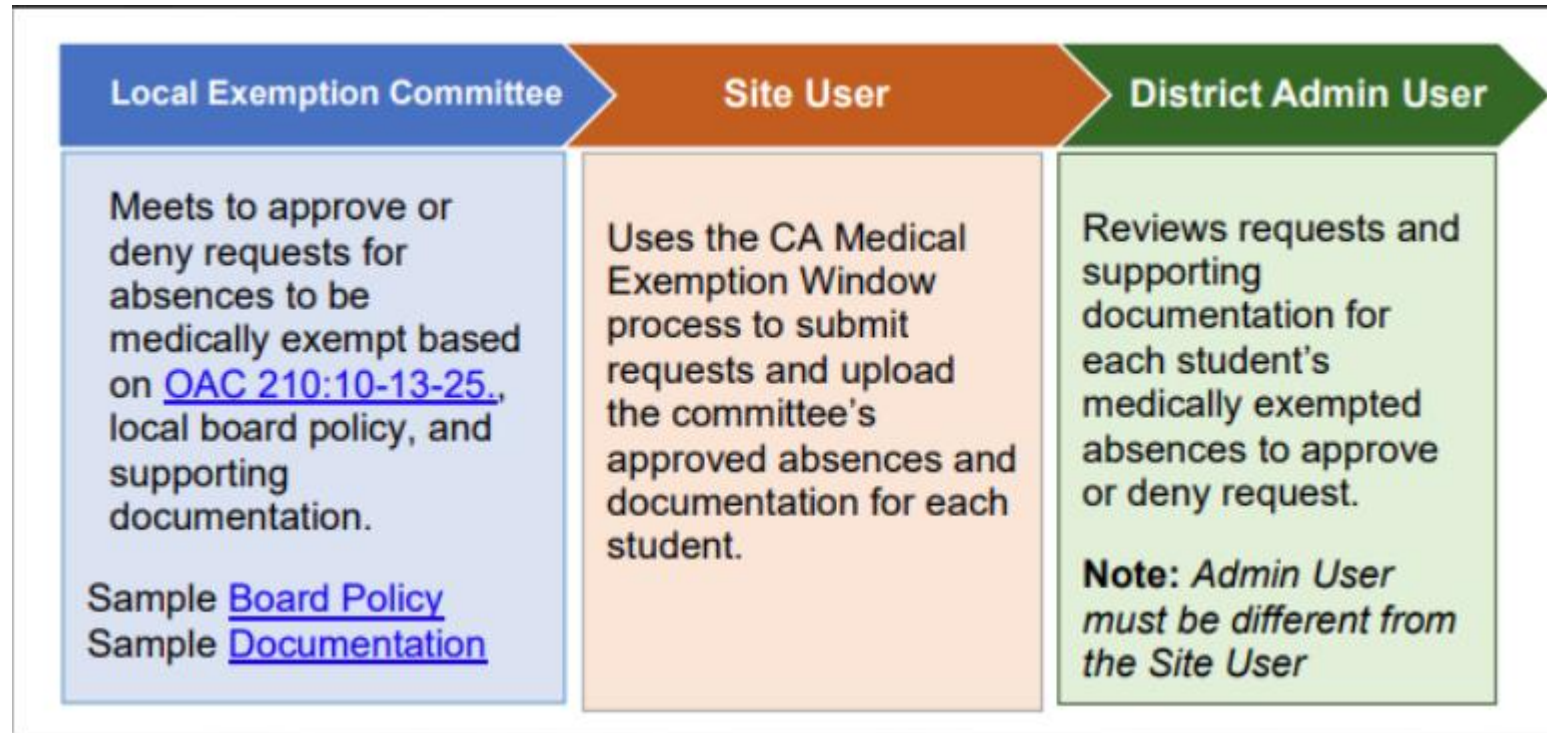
Local Exemption Committee

Meets to approve or deny requests for absences to be medically exempt based on OAC 210:10-13-25., local board policy, and supporting documentation.

Sample Board Policy
Sample Documentation

Site User

Uses the CA Medical Exemption Window process to submit requests and upload the committee's approved absences and documentation for each student.

District Admin User

Reviews requests and supporting documentation for each student's medically exempted absences to approve or deny request.

**Note:** *Admin User must be different from the Site User*